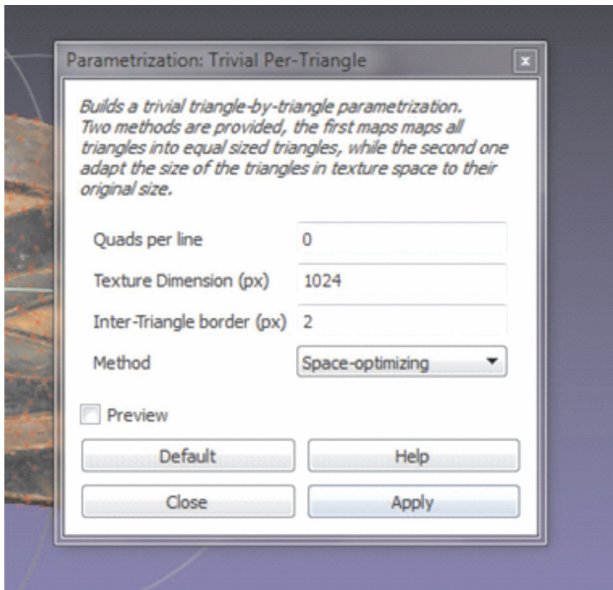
Parametrization: Trivial Per-Triangle

Builds a trivial triangle-by-triangle parametrization. Two methods are provided, the first maps maps all triangles into equal sized triangles, while the second one adapt the size of the triangles in texture space to their original size.

Quads per line 0

Texture Dimension (px) 1024

Inter-Triangle border (px) 2

Method Space-optimizing

Preview

Default

Help

Close

Apply